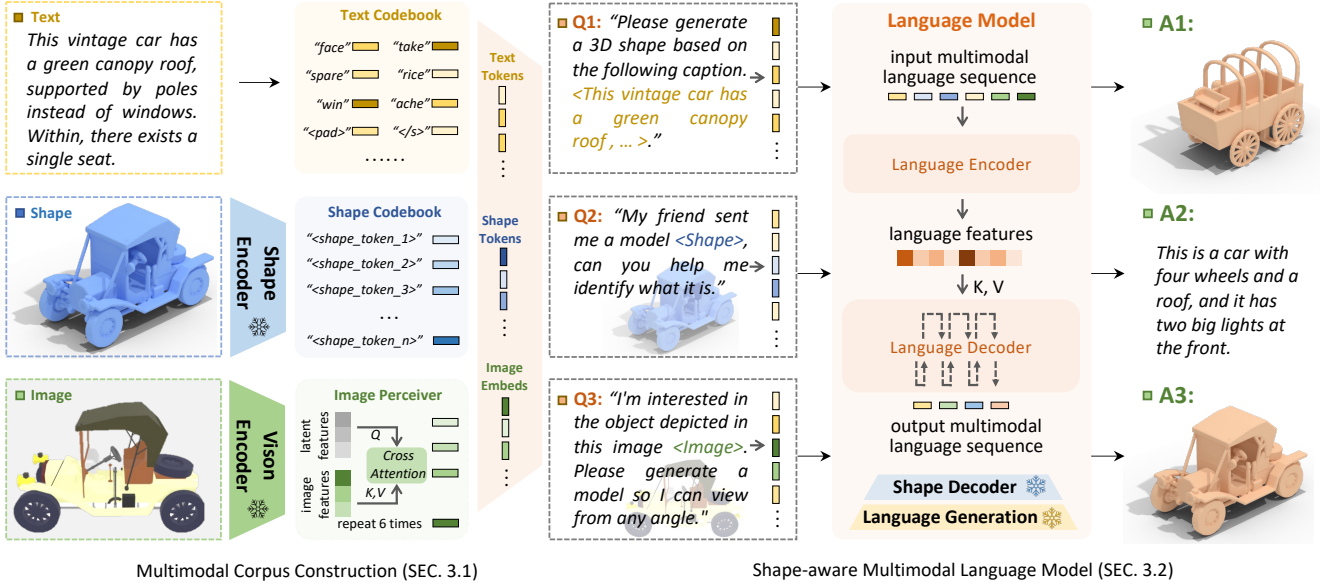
Text

This vintage car has a green canopy roof, supported by poles instead of windows. Within, there exists a single seat.

Text Codebook

"face" "take"
"spare" "rice"
"win" "ache"
"<pad>" "</s>"
......

Text Tokens

Q1: "Please generate a 3D shape based on the following caption. <This vintage car has a green canopy roof , ... >."

Language Model

input multimodal language sequence

Language Encoder

language features

K, V

Language Decoder

output multimodal language sequence

Shape Decoder

Language Generation

A1:

Shape

Shape Encoder

Shape Codebook

"<shape_token_1>"
"<shape_token_2>"
"<shape_token_3>"
...
"<shape_token_n>"

Shape Tokens

Q2: "My friend sent me a model <Shape>, can you help me identify what it is."

A2:

This is a car with four wheels and a roof, and it has two big lights at the front.

Image

Vison Encoder

Image Perceiver

latent features

Q

Cross Attention

image features

K,V

repeat 6 times

Image Embeds

Q3: "I'm interested in the object depicted in this image <Image>. Please generate a model so I can view from any angle."

A3:

Multimodal Corpus Construction (SEC. 3.1)

Shape-aware Multimodal Language Model (SEC. 3.2)